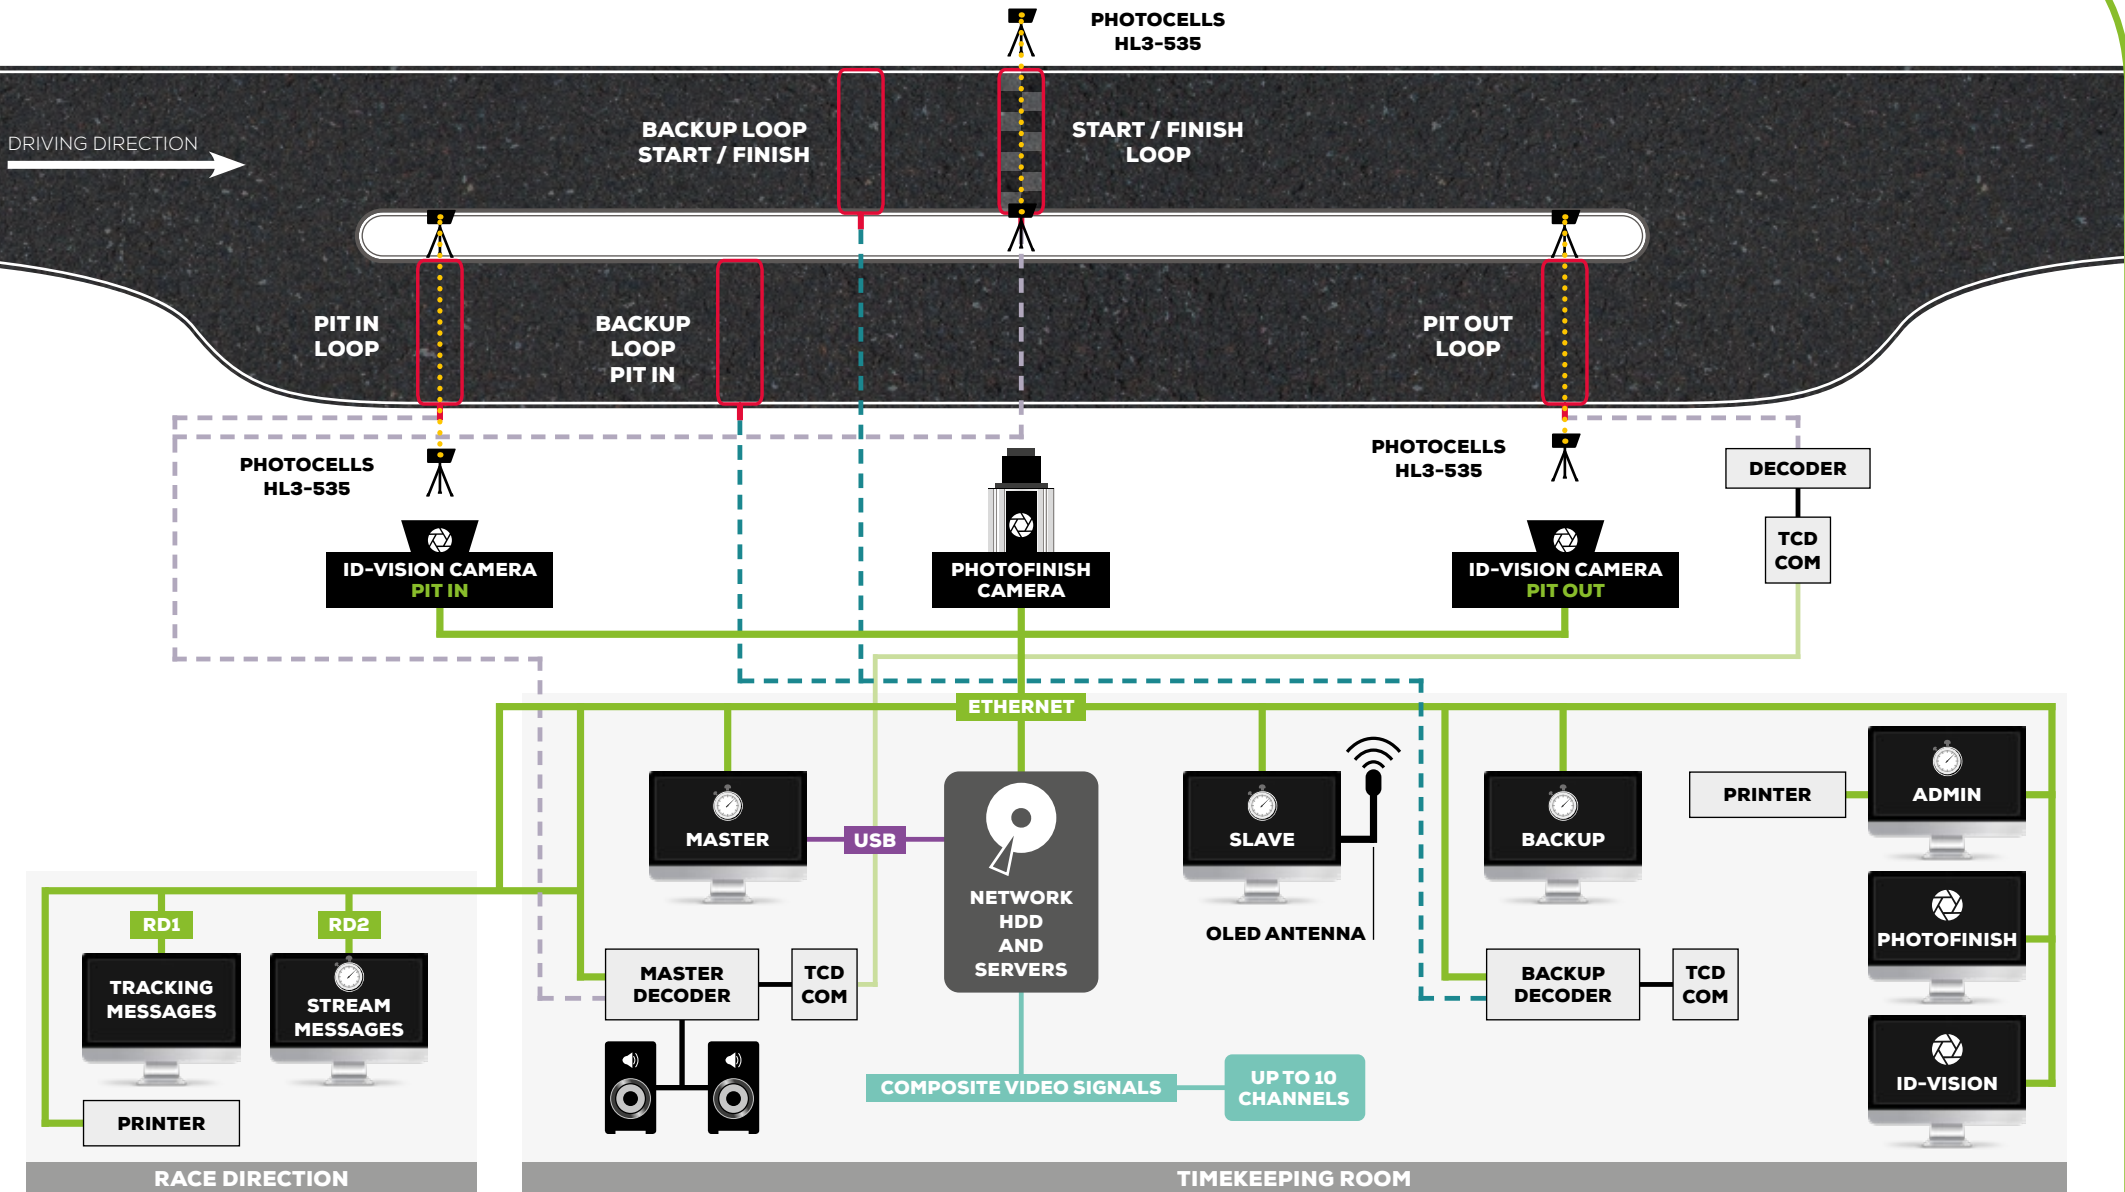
PHOTOCELLS
HL3-535

DRIVING DIRECTION

BACKUP LOOP
START / FINISH

START / FINISH
LOOP

PIT IN
LOOP

BACKUP
LOOP
PIT IN

PIT OUT
LOOP

PHOTOCELLS
HL3-535

PHOTOCELLS
HL3-535

DECODER

TCD
COM

ID-VISION CAMERA
PIT IN

PHOTOFINISH
CAMERA

ID-VISION CAMERA
PIT OUT

ETHERNET

MASTER

USB

NETWORK
HDD
AND
SERVERS

SLAVE

OLED ANTENNA

BACKUP

PRINTER

ADMIN

PHOTOFINISH

ID-VISION

RD1

RD2

TRACKING
MESSAGES

STREAM
MESSAGES

PRINTER

MASTER
DECODER

TCD
COM

BACKUP
DECODER

TCD
COM

COMPOSITE VIDEO SIGNALS

UP TO 10
CHANNELS

RACE DIRECTION

TIMEKEEPING ROOM